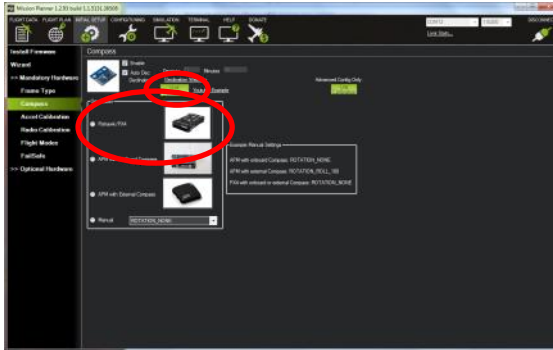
Mission Planner 1.2.93 build 1.1.5131.38568

FLIGHT DATA FLIGHT PLAN INITIAL SETUP CONFIG/TUNING SIMULATION TERMINAL HELP DONATE

COM12 115200 DISCONNECT

Link Stats...

Install Firmware
Wizard
>> Mandatory Hardware
Frame Type
Compass
Accel Calibration
Radio Calibration
Flight Modes
FailSafe
>> Optional Hardware

Compass

Enable
Auto Dec
Declination
Degrees
Minutes

Declination Web
Your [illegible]
Example

Advanced Config Only

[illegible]

Pixhawk/PX4

APM with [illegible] Compass

APM with External Compass

Manual
ROTATION_NONE

Example Manual Settings

APM with onboard Compass: ROTATION_NONE

APM with external Compass: ROTATION_ROLL_180

PX4 with onboard or external Compass: ROTATION_NONE